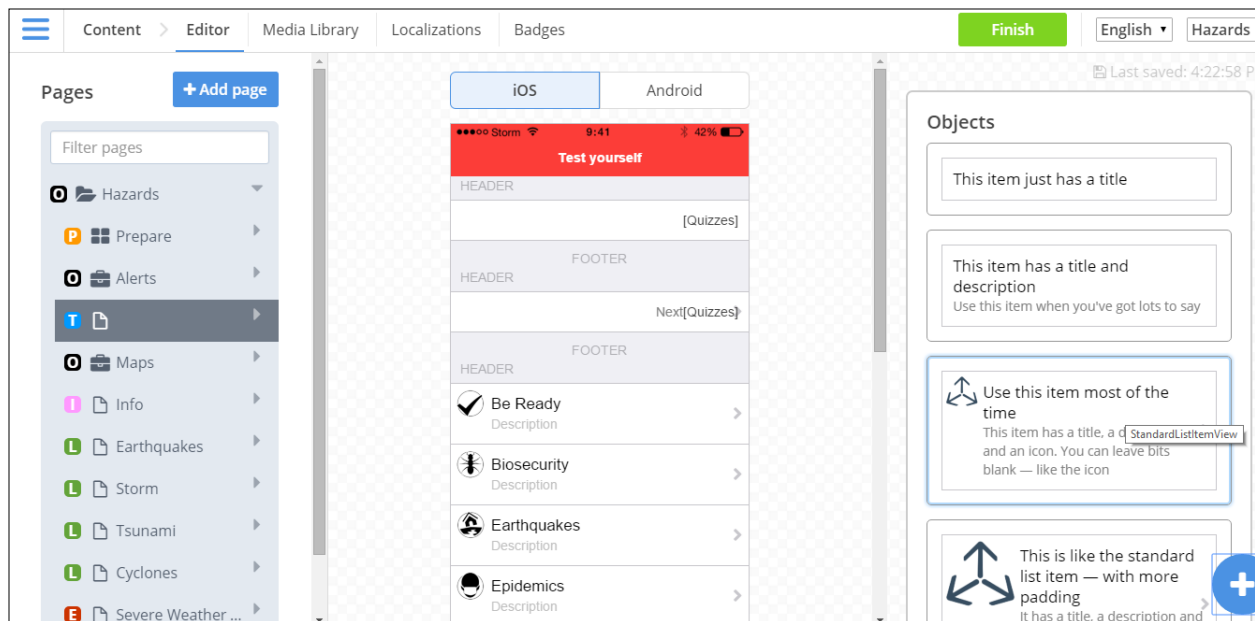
Content Editor Media Library Localizations Badges

Finish English ▾ Hazards

Pages

+ Add page

Filter pages

O Hazards
P Prepare
O Alerts
T
O Maps
I Info
L Earthquakes
L Storm
L Tsunami
L Cyclones
E Severe Weather ...

iOS Android

●●●○○ Storm 9:41 42%
Test yourself

HEADER
[Quizzes]
FOOTER
HEADER
Next[Quizzes]
FOOTER
HEADER
Be Ready
Description
Biosecurity
Description
Earthquakes
Description
Epidemics
Description

Last saved: 4:22:58 P

Objects

This item just has a title

This item has a title and description
Use this item when you've got lots to say

Use this item most of the time
This item has a title, a d StandardListItemView and an icon. You can leave bits blank — like the icon

This is like the standard list item — with more padding
It has a title, a description and